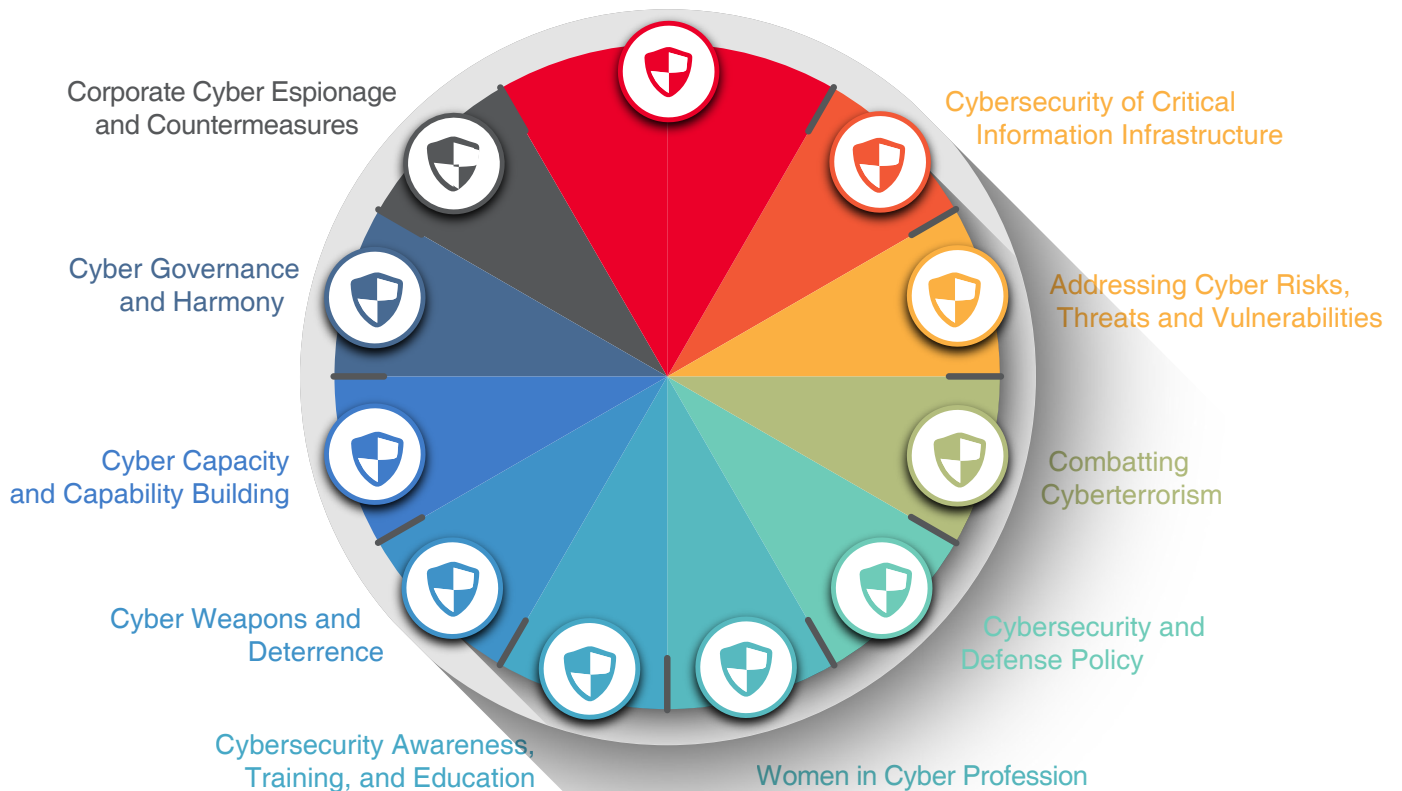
Corporate Cyber Espionage and Countermeasures

Cybersecurity of Critical Information Infrastructure

Cyber Governance and Harmony

Addressing Cyber Risks, Threats and Vulnerabilities

Cyber Capacity and Capability Building

Combatting Cyberterrorism

Cyber Weapons and Deterrence

Cybersecurity and Defense Policy

Cybersecurity Awareness, Training, and Education

Women in Cyber Profession